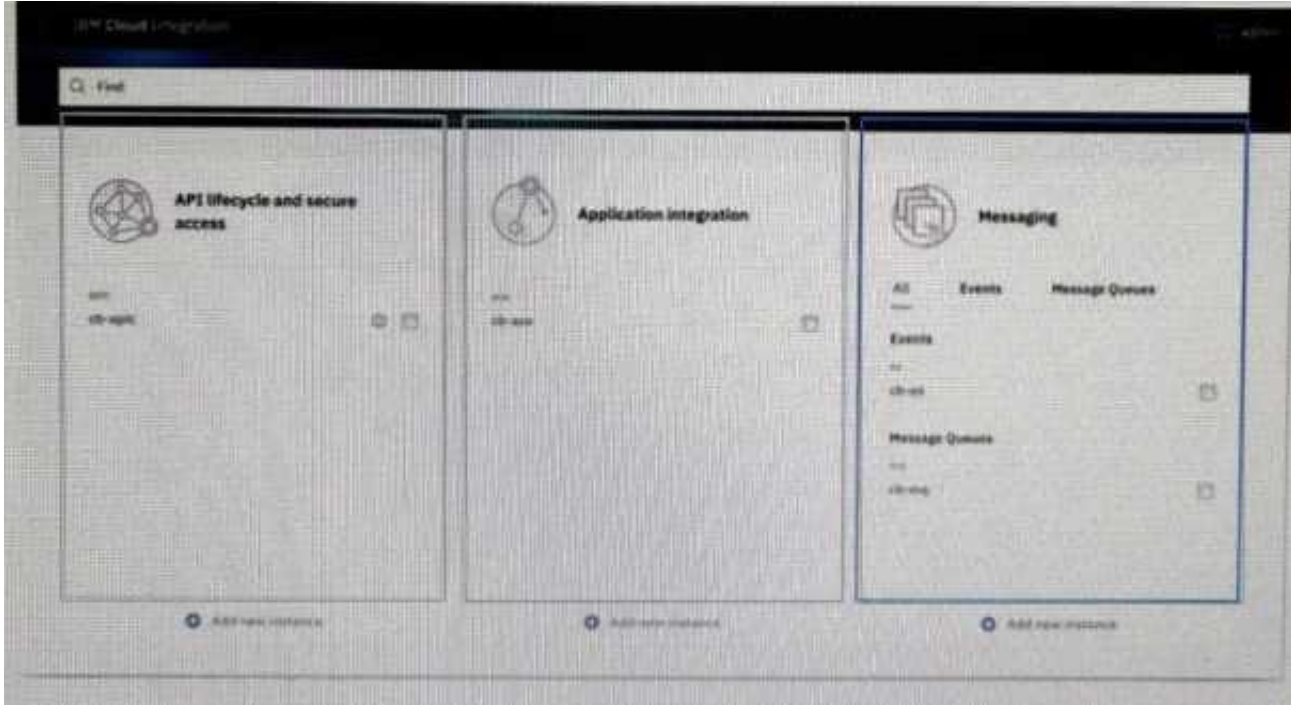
IBM Cloud Integration

Find

API lifecycle and secure access

apic

cib-apic

Application integration

ace

cib-ace

Messaging

All Events Message Queues

Events

es

cib-es

Message Queues

mq

cib-mq

Add new instance

Add new instance

Add new instance